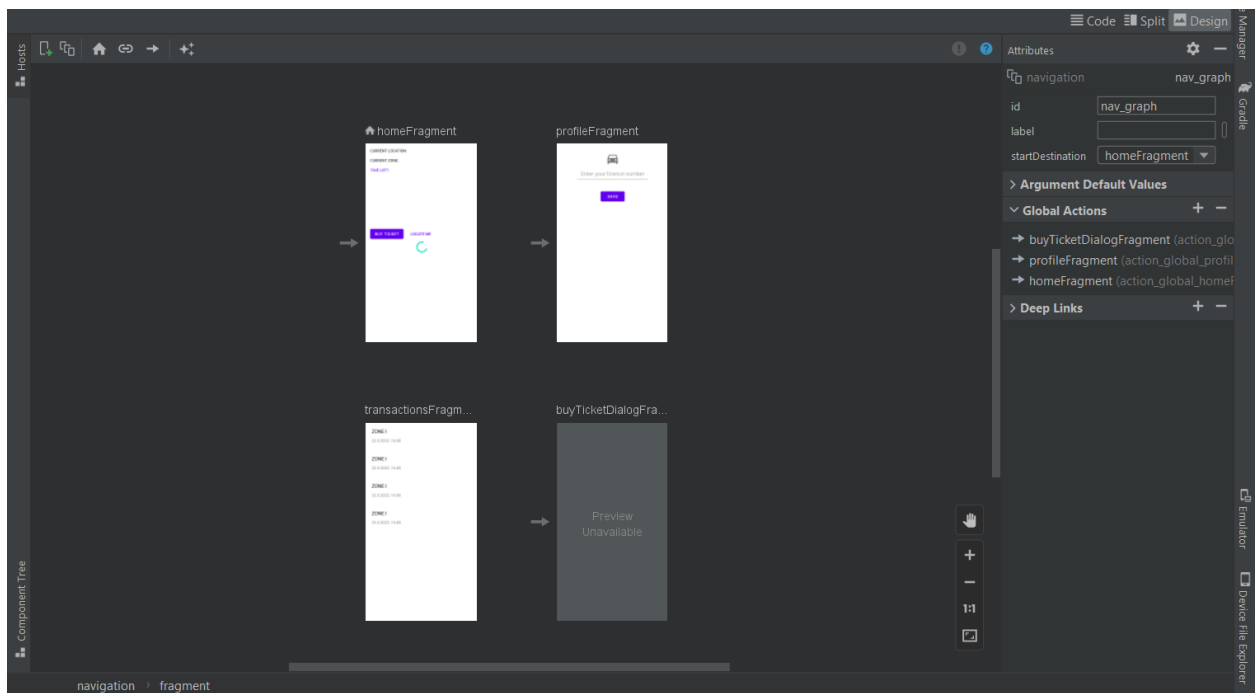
Code Split Design

Hosts

Attributes

navigation nav_graph

id nav_graph

label

startDestination homeFragment

> Argument Default Values

Global Actions

buyTicketDialogFragment (action_glo

profileFragment (action_global_profil

homeFragment (action_global_homeF

> Deep Links

homeFragment

CURRENT LOCATION

CURRENT ZONE

TIME LEFT

BUY TICKET

LOCATE ME

profileFragment

Enter your licence number

SAVE

transactionsFragm...

ZONE I

ZONE I

ZONE I

ZONE I

buyTicketDialogFra...

Preview Unavailable

1:1

Component Tree

Gradle

Emulator

Device File Explorer

Manager

navigation › fragment